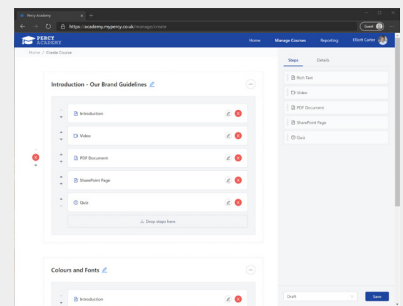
Percy Academy
https://academy.mypercy.co.uk/manage/create
Guest
PERCY ACADEMY
Home
Manage Courses
Reporting
Home / Create Course

Introduction - Our Brand Guidelines
Introduction
Video
PDF Document
SharePoint Page
Quiz
Drop steps here

Colours and Fonts
Introduction

Steps
Details
Rich Text
Video
PDF Document
SharePoint Page
Quiz

Draft
Save